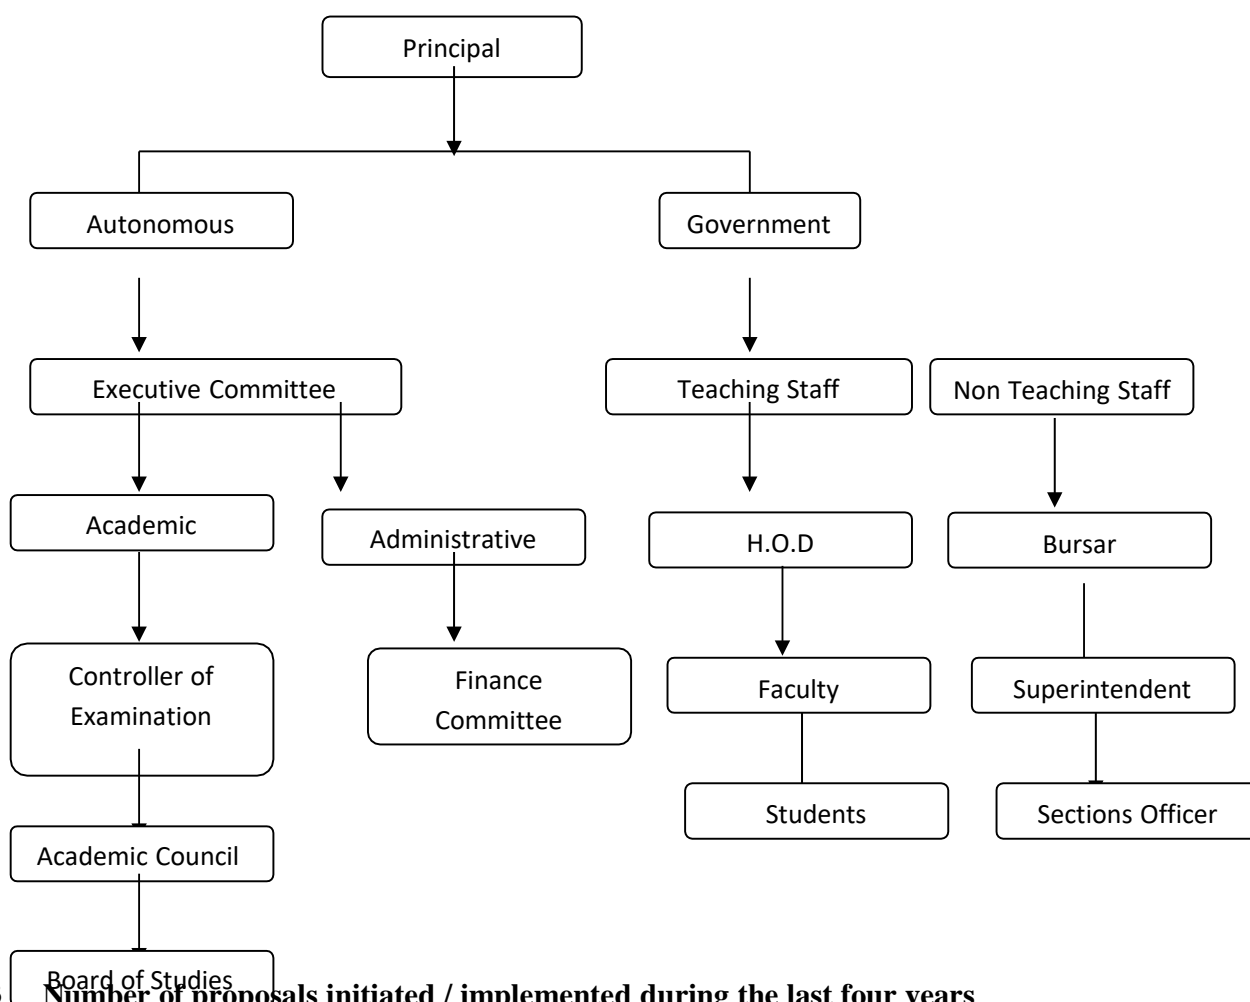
Principal

Autonomous

Government

Executive Committee

Teaching Staff

Non Teaching Staff

Academic

Administrative

H.O.D

Bursar

Controller of Examination

Finance Committee

Faculty

Superintendent

Students

Sections Officer

Academic Council

Board of Studies

Number of proposals initiated / implemented during the last four years